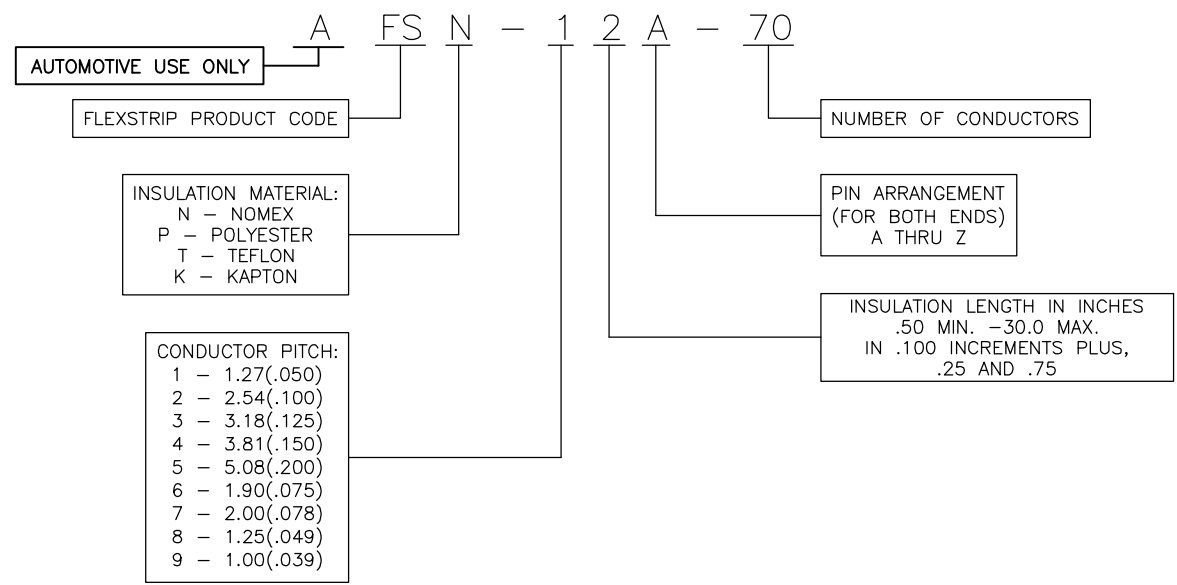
A FS N – 1 2 A – 70

AUTOMOTIVE USE ONLY

FLEXSTRIP PRODUCT CODE

NUMBER OF CONDUCTORS

INSULATION MATERIAL:
N – NOMEX
P – POLYESTER
T – TEFLON
K – KAPTON

PIN ARRANGEMENT
(FOR BOTH ENDS)
A THRU Z

INSULATION LENGTH IN INCHES
.50 MIN. –30.0 MAX.
IN .100 INCREMENTS PLUS,
.25 AND .75

CONDUCTOR PITCH:
1 – 1.27(.050)
2 – 2.54(.100)
3 – 3.18(.125)
4 – 3.81(.150)
5 – 5.08(.200)
6 – 1.90(.075)
7 – 2.00(.078)
8 – 1.25(.049)
9 – 1.00(.039)